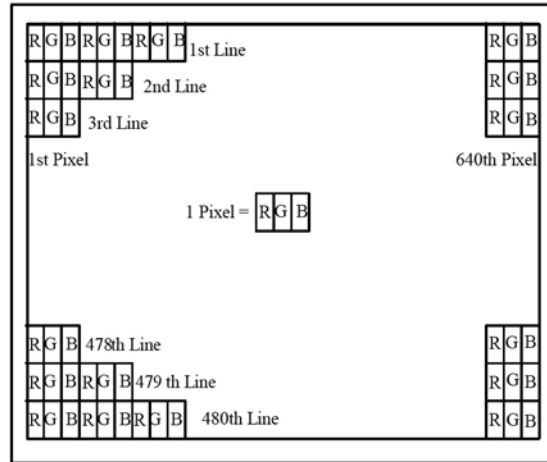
R G B R G B R G B 1st Line
R G B R G B 2nd Line
R G B 3rd Line
1st Pixel

R G B
R G B
R G B
640th Pixel

1 Pixel = R G B

R G B 478th Line
R G B R G B 479 th Line
R G B R G B R G B 480th Line

R G B
R G B
R G B